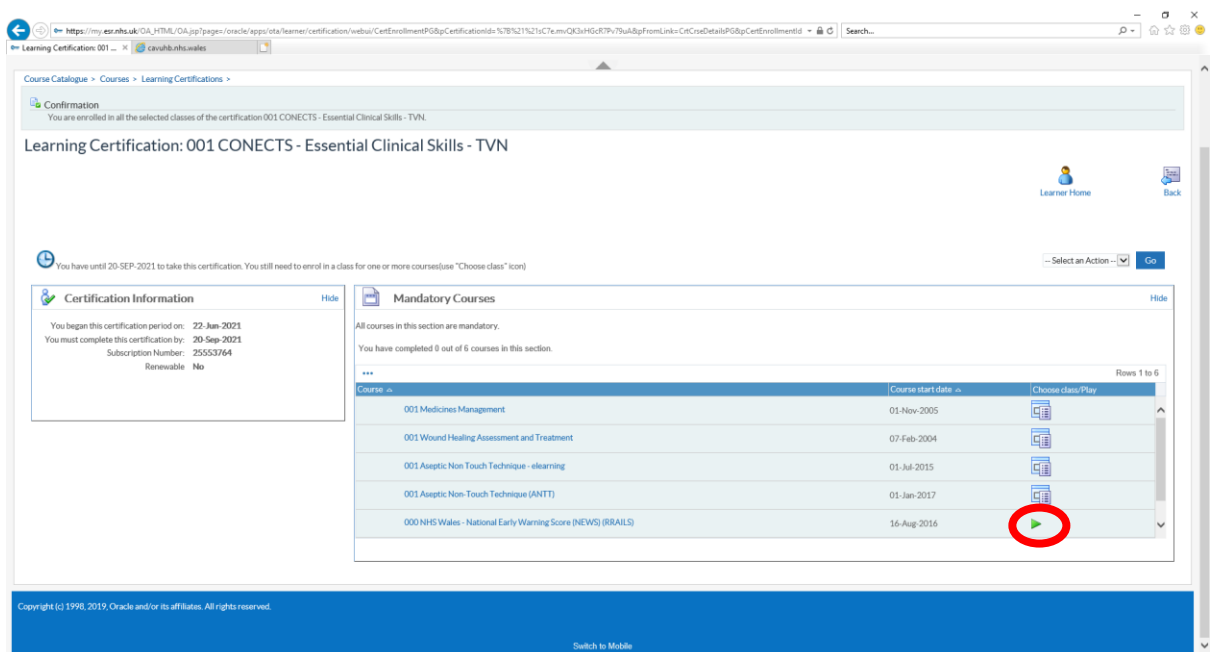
https://my.esr.nhs.uk/OA_HTML/OA.jsp?page=/oracle/apps/ota/learner/certification/webui/CertEnrollmentPG&pCertificationId=%7B%21%21sC7e.mvQK3xHGcR7Pv79uA&pFromLink=CrtCrseDetailsPG&pCertEnrollmentId

Search...

Learning Certification: 001 ...

cavuhb.nhs.wales

Course Catalogue > Courses > Learning Certifications >

Confirmation

You are enrolled in all the selected classes of the certification 001 CONECTS - Essential Clinical Skills - TVN.

Learning Certification: 001 CONECTS - Essential Clinical Skills - TVN

Learner Home

Back

You have until 20-SEP-2021 to take this certification. You still need to enrol in a class for one or more courses(use "Choose class" icon)

-- Select an Action --

Go

Certification Information

Hide

You began this certification period on: 22-Jun-2021

You must complete this certification by: 20-Sep-2021

Subscription Number: 25553764

Renewable No

Mandatory Courses

Hide

All courses in this section are mandatory.

You have completed 0 out of 6 courses in this section.

Rows 1 to 6

| Course | Course start date | Choose class/Play |
|---|---|---|
| 001 Medicines Management | 01-Nov-2005 | |
| 001 Wound Healing Assessment and Treatment | 07-Feb-2004 | |
| 001 Aseptic Non Touch Technique - elearning | 01-Jul-2015 | |
| 001 Aseptic Non-Touch Technique (ANTT) | 01-Jan-2017 | |
| 000 NHS Wales - National Early Warning Score (NEWS) (RRAILS) | 16-Aug-2016 | |

Copyright (c) 1998, 2019, Oracle and/or its affiliates. All rights reserved.

Switch to Mobile